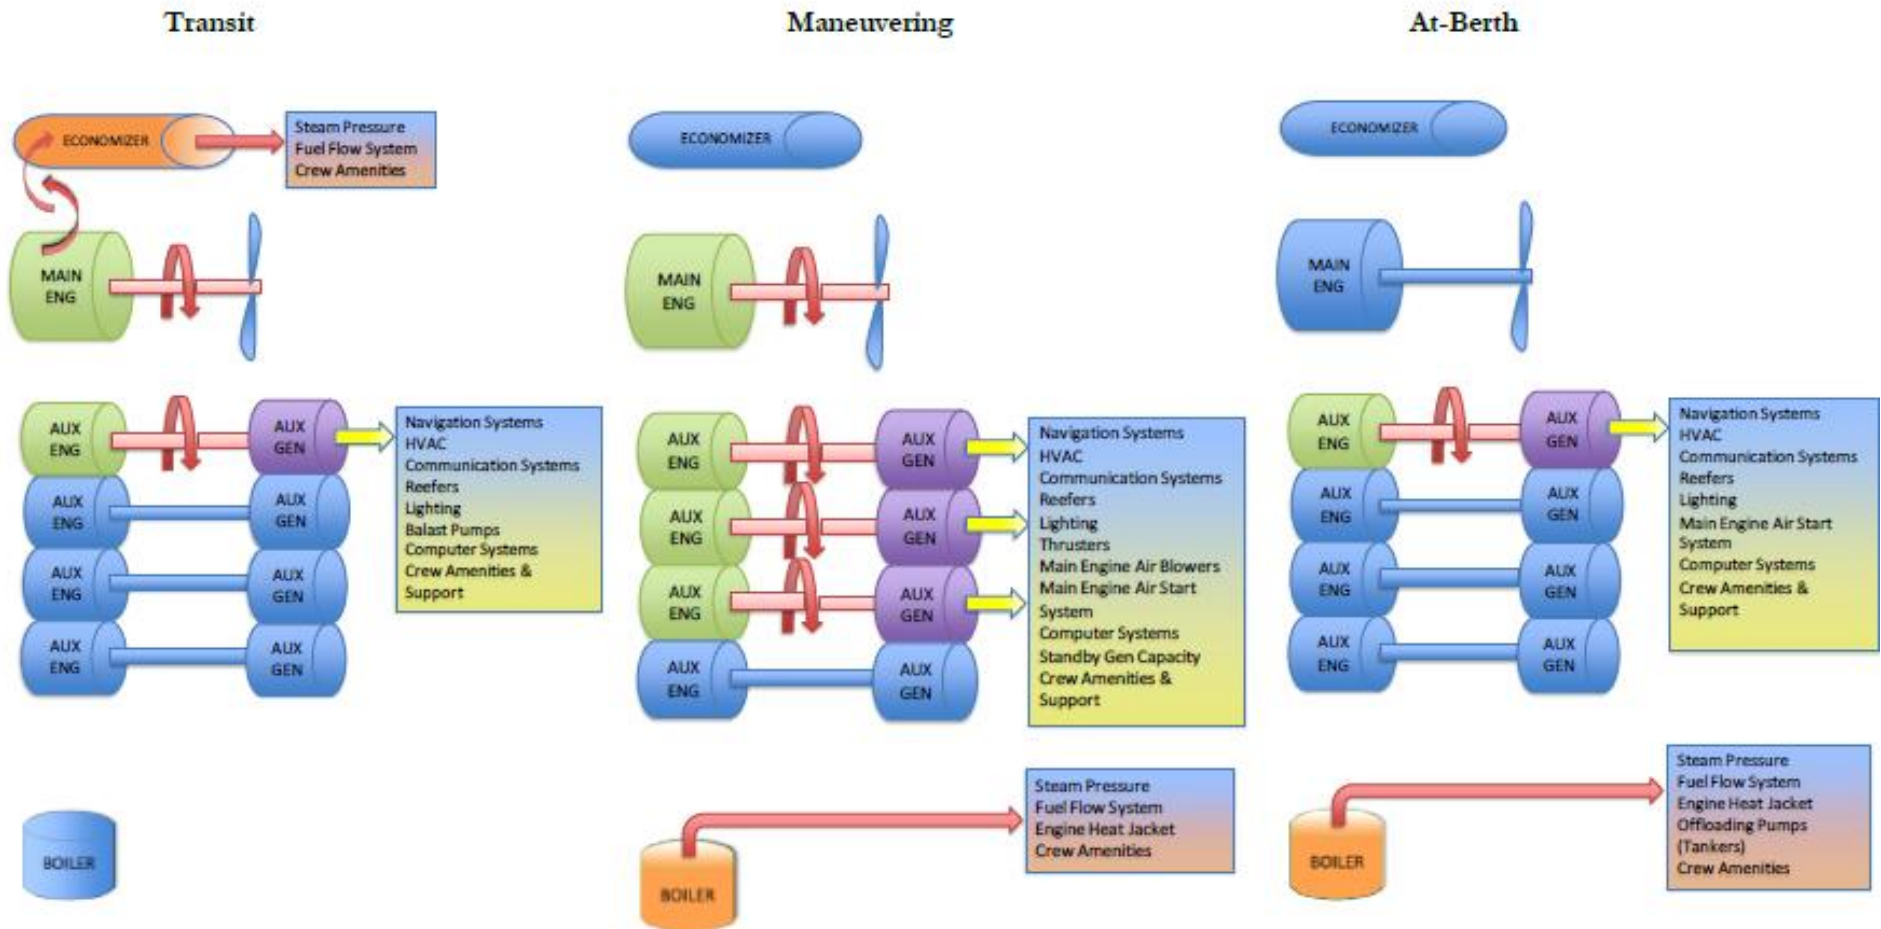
Transit

ECONOMIZER

Steam Pressure
Fuel Flow System
Crew Amenities

MAIN ENG

AUX ENG
AUX GEN
AUX ENG
AUX GEN
AUX ENG
AUX GEN
AUX ENG
AUX GEN

Navigation Systems
HVAC
Communication Systems
Reefers
Lighting
Balast Pumps
Computer Systems
Crew Amenities & Support

BOILER

Maneuvering

ECONOMIZER

MAIN ENG

AUX ENG
AUX GEN
AUX ENG
AUX GEN
AUX ENG
AUX GEN
AUX ENG
AUX GEN

Navigation Systems
HVAC
Communication Systems
Reefers
Lighting
Thrusters
Main Engine Air Blowers
Main Engine Air Start System
Computer Systems
Standby Gen Capacity
Crew Amenities & Support

BOILER

Steam Pressure
Fuel Flow System
Engine Heat Jacket
Crew Amenities

At-Berth

ECONOMIZER

MAIN ENG

AUX ENG
AUX GEN
AUX ENG
AUX GEN
AUX ENG
AUX GEN
AUX ENG
AUX GEN

Navigation Systems
HVAC
Communication Systems
Reefers
Lighting
Main Engine Air Start System
Computer Systems
Crew Amenities & Support

BOILER

Steam Pressure
Fuel Flow System
Engine Heat Jacket
Offloading Pumps (Tankers)
Crew Amenities